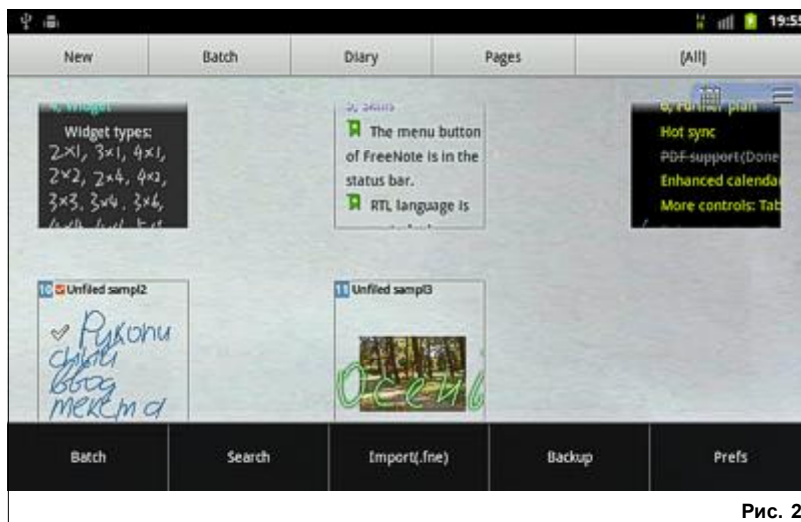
19:55

New | Batch | Diary | Pages | [All]

4. Widget
Widget types:
2×1, 3×1, 4×1,
2×2, 2×4, 4×2,
3×3, 3×4, 3×6,
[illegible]

5. Skins
The menu button of FreeNote is in the status bar.
RTL language is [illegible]

6. Further plan
Hot sync
PDF support(Done
Enhanced calenda
More controls: Tab

10 Unfiled sampl2
Рукописный ввод текста

11 Unfiled sampl3
Осень

Batch | Search | Import(.fne) | Backup | Prefs

Рис. 2